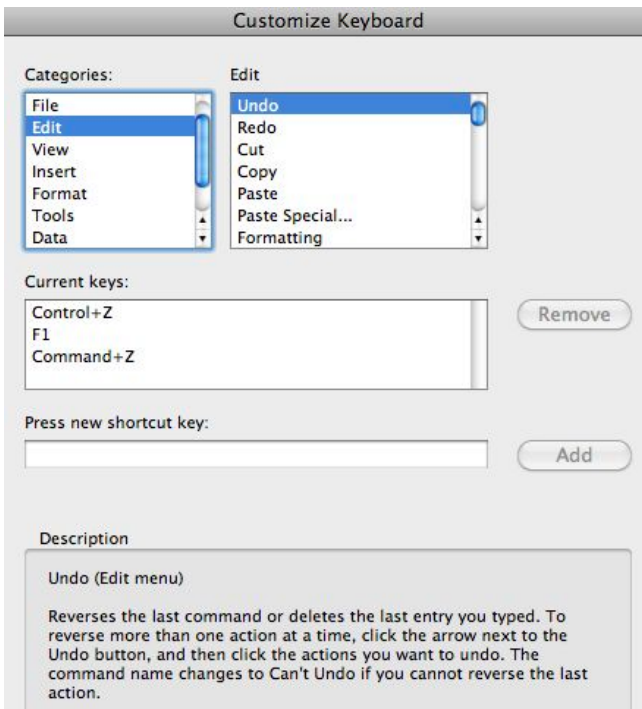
Customize Keyboard

Categories:

File
Edit
View
Insert
Format
Tools
Data

Edit

Undo
Redo
Cut
Copy
Paste
Paste Special...
Formatting

Current keys:

Control+Z
F1
Command+Z

Remove

Press new shortcut key:

Add

Description

Undo (Edit menu)

Reverses the last command or deletes the last entry you typed. To reverse more than one action at a time, click the arrow next to the Undo button, and then click the actions you want to undo. The command name changes to Can't Undo if you cannot reverse the last action.